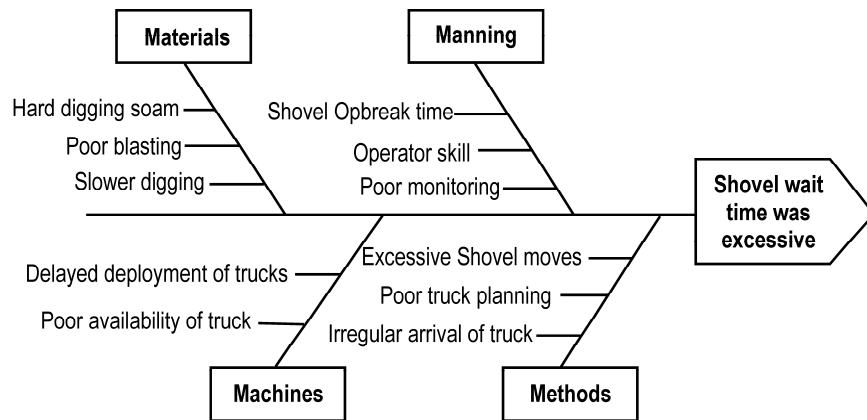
Materials

Hard digging soam

Poor blasting

Slower digging

Manning

Shovel Opbreak time

Operator skill

Poor monitoring

Shovel wait time was excessive

Delayed deployment of trucks

Poor availability of truck

Machines

Excessive Shovel moves

Poor truck planning

Irregular arrival of truck

Methods